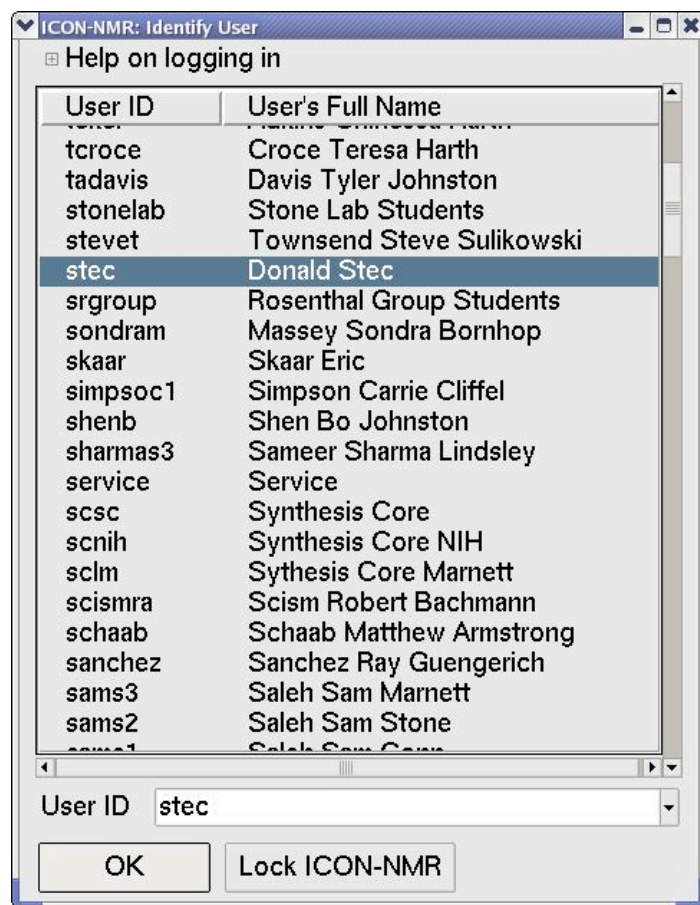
ICON-NMR: Identify User

Help on logging in

| User ID | User's Full Name |
|---|---|
| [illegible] | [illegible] |
| tcroce | Croce Teresa Harth |
| tadavis | Davis Tyler Johnston |
| stonelab | Stone Lab Students |
| stevet | Townsend Steve Sulikowski |
| stec | Donald Stec |
| srgroup | Rosenthal Group Students |
| sondram | Massey Sondra Bornhop |
| skaar | Skaar Eric |
| simpsoc1 | Simpson Carrie Cliffel |
| shenb | Shen Bo Johnston |
| sharmas3 | Sameer Sharma Lindsley |
| service | Service |
| scsc | Synthesis Core |
| scnih | Synthesis Core NIH |
| sclm | Sythesis Core Marnett |
| scismra | Scism Robert Bachmann |
| schaab | Schaab Matthew Armstrong |
| sanchez | Sanchez Ray Guengerich |
| sams3 | Saleh Sam Marnett |
| sams2 | Saleh Sam Stone |
| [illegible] | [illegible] |

User ID stec

OK

Lock ICON-NMR